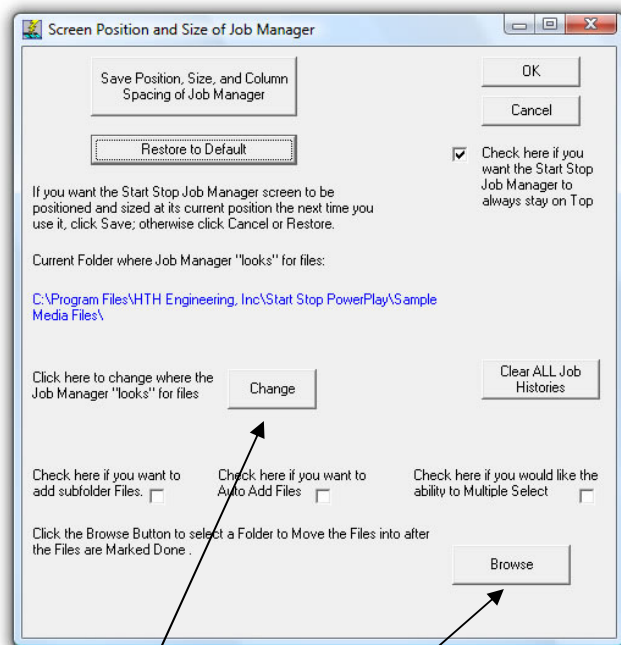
Screen Position and Size of Job Manager

Save Position, Size, and Column Spacing of Job Manager

OK

Cancel

Restore to Default

Check here if you want the Start Stop Job Manager to always stay on Top

If you want the Start Stop Job Manager screen to be positioned and sized at its current position the next time you use it, click Save; otherwise click Cancel or Restore.

Current Folder where Job Manager "looks" for files:

C:\Program Files\HTH Engineering, Inc\Start Stop PowerPlay\Sample Media Files\

Click here to change where the Job Manager "looks" for files

Change

Clear ALL Job Histories

Check here if you want to add subfolder Files.

Check here if you want to Auto Add Files

Check here if you would like the ability to Multiple Select

Click the Browse Button to select a Folder to Move the Files into after the Files are Marked Done .

Browse